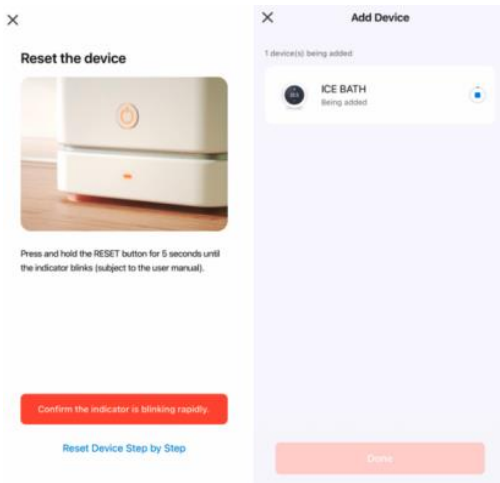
×

Reset the device

Press and hold the RESET button for 5 seconds until the indicator blinks (subject to the user manual).

Confirm the indicator is blinking rapidly.

Reset Device Step by Step

×

Add Device

1 device(s) being added

ICE BATH
Being added

Done